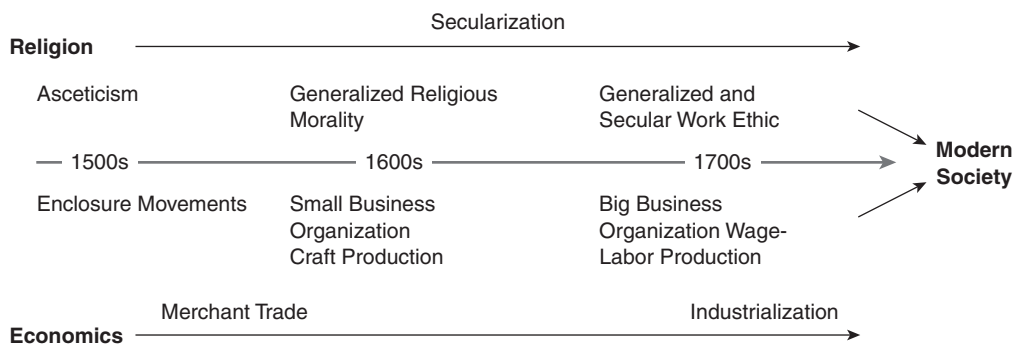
Secularization

Religion

Asceticism

Generalized Religious Morality

Generalized and Secular Work Ethic

1500s

1600s

1700s

Modern Society

Enclosure Movements

Small Business Organization Craft Production

Big Business Organization Wage-Labor Production

Merchant Trade

Industrialization

Economics